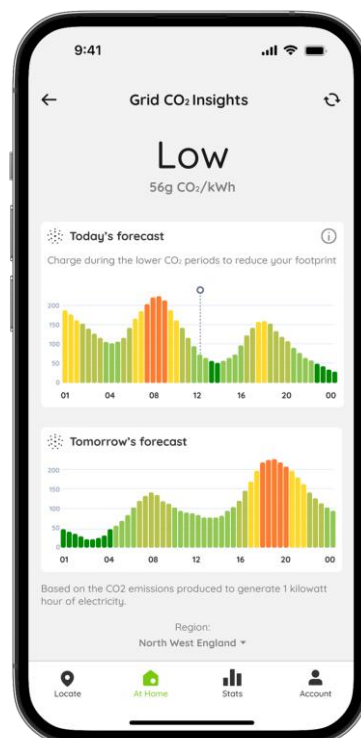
9:41

Grid $CO_2$ Insights

Low

56g $CO_2$/kWh

Today's forecast

Charge during the lower $CO_2$ periods to reduce your footprint

200
150
100
50
0

01 04 08 12 16 20 00

Tomorrow's forecast

200
150
100
50
0

01 04 08 12 16 20 00

Based on the CO2 emissions produced to generate 1 kilowatt hour of electricity.

Region:
North West England

Locate
At Home
Stats
Account